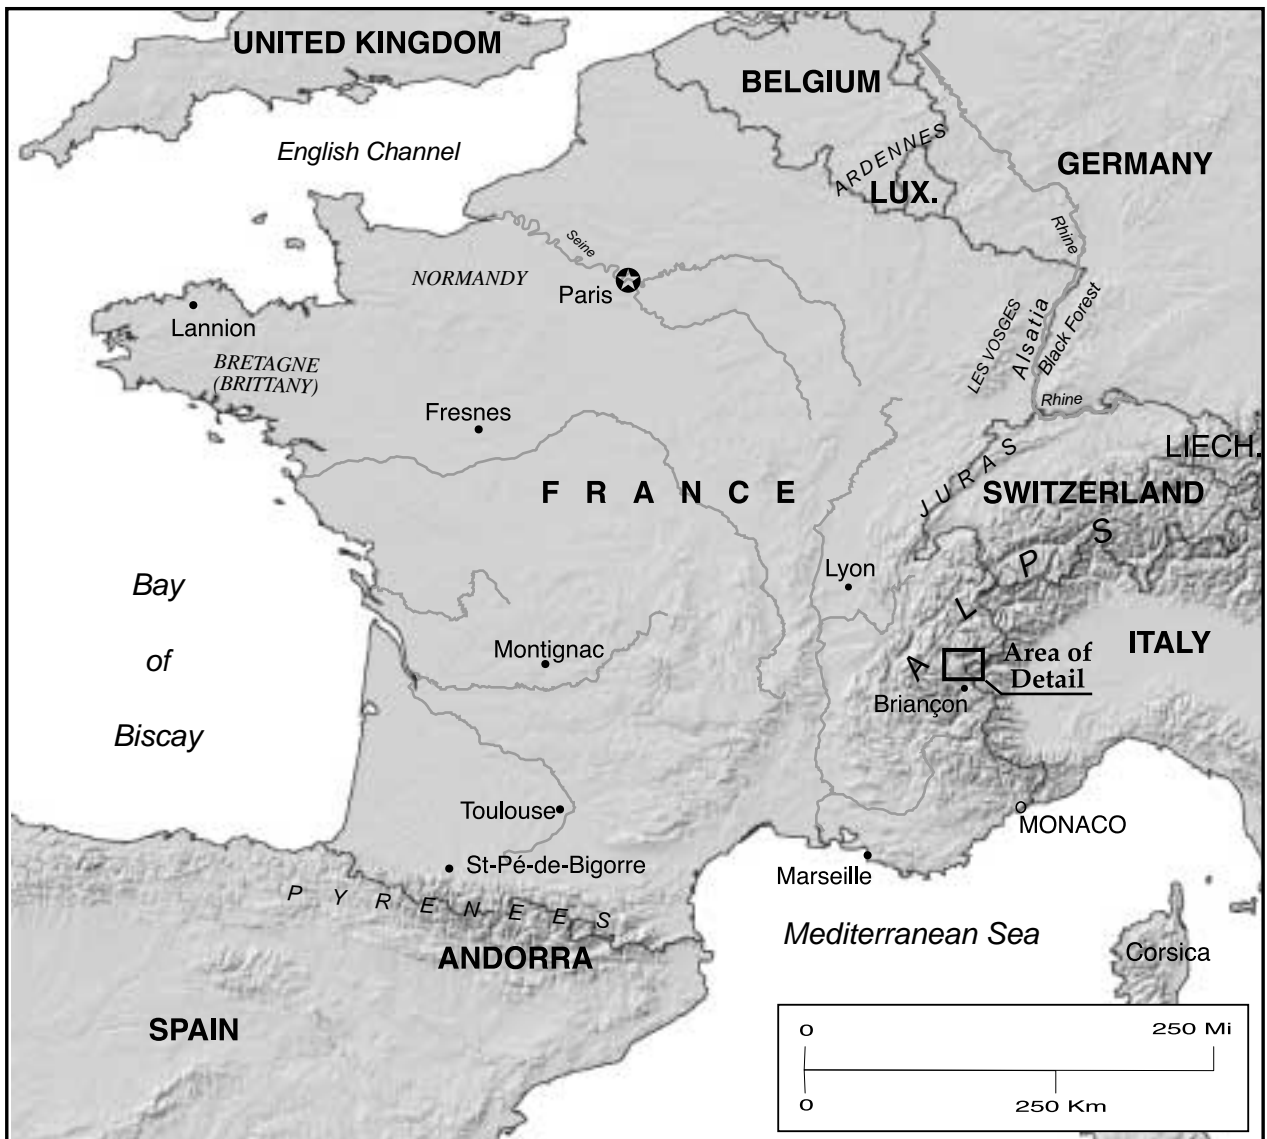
UNITED KINGDOM
BELGIUM
English Channel
ARDENNES
LUX.
GERMANY
Seine
Rhine
NORMANDY
Paris
Lannion
BRETAGNE (BRITTANY)
LES VOSGES
Alsatia
Black Forest
Rhine
Fresnes
LIECH.
JURAS
SWITZERLAND
F R A N C E
ALPS
Lyon
Bay of Biscay
ITALY
Area of Detail
Montignac
Briançon
Toulouse
MONACO
St-Pé-de-Bigorre
Marseille
PYRENEES
Mediterranean Sea
ANDORRA
Corsica
SPAIN
0
250 Mi
0
250 Km